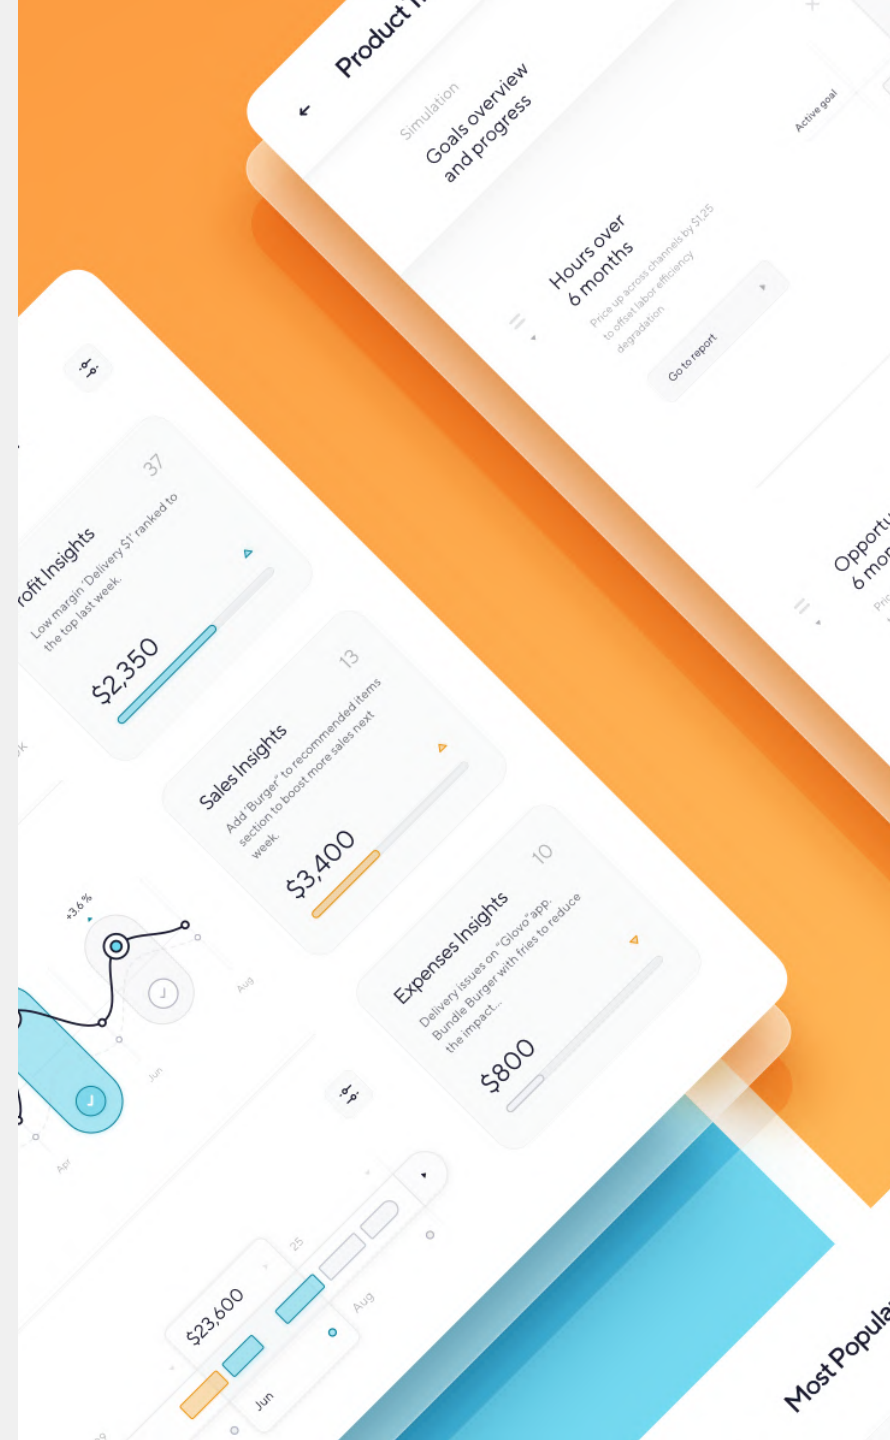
Product I

Simulation

Goals overview and progress

Active goal

Hours over 6 months

Price up across channels by $1.25 to offset labor efficiency degradation

Go to report

Opportu 6 mon

Pri

rofit Insights

37

Low margin 'Delivery $1' ranked to the top last week.

$2,350

Sales Insights

13

Add "Burger" to recommended items section to boost more sales next week.

$3,400

Expenses Insights

10

Delivery issues on "Glovo" app. Bundle Burger with fries to reduce the impact...

$800

+3.6%

Aug

Jun

Apr

$23,600

25

Aug

Jun

Most Popula